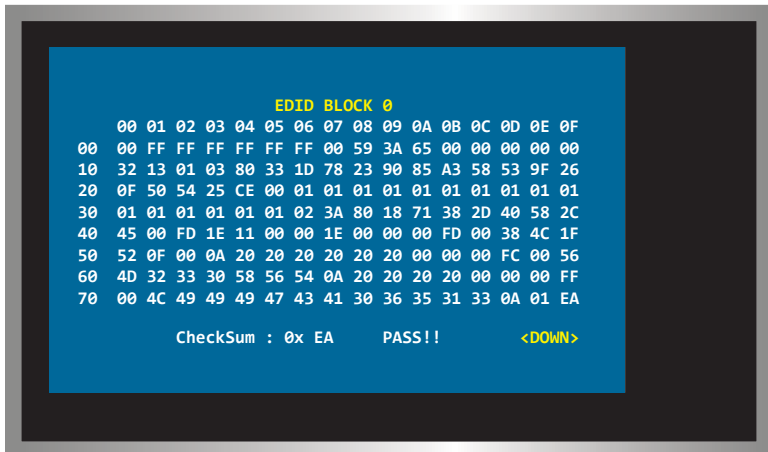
EDID BLOCK 0

|    | 00 | 01 | 02 | 03 | 04 | 05 | 06 | 07 | 08 | 09 | 0A | 0B | 0C | 0D | 0E | 0F |
|----|----|----|----|----|----|----|----|----|----|----|----|----|----|----|----|----|
| 00 | 00 | FF | FF | FF | FF | FF | FF | 00 | 59 | 3A | 65 | 00 | 00 | 00 | 00 | 00 |
| 10 | 32 | 13 | 01 | 03 | 80 | 33 | 1D | 78 | 23 | 90 | 85 | A3 | 58 | 53 | 9F | 26 |
| 20 | 0F | 50 | 54 | 25 | CE | 00 | 01 | 01 | 01 | 01 | 01 | 01 | 01 | 01 | 01 | 01 |
| 30 | 01 | 01 | 01 | 01 | 01 | 01 | 02 | 3A | 80 | 18 | 71 | 38 | 2D | 40 | 58 | 2C |
| 40 | 45 | 00 | FD | 1E | 11 | 00 | 00 | 1E | 00 | 00 | 00 | FD | 00 | 38 | 4C | 1F |
| 50 | 52 | 0F | 00 | 0A | 20 | 20 | 20 | 20 | 20 | 20 | 00 | 00 | 00 | FC | 00 | 56 |
| 60 | 4D | 32 | 33 | 30 | 58 | 56 | 54 | 0A | 20 | 20 | 20 | 20 | 00 | 00 | 00 | FF |
| 70 | 00 | 4C | 49 | 49 | 49 | 47 | 43 | 41 | 30 | 36 | 35 | 31 | 33 | 0A | 01 | EA |

CheckSum : 0x EA PASS!! <DOWN>